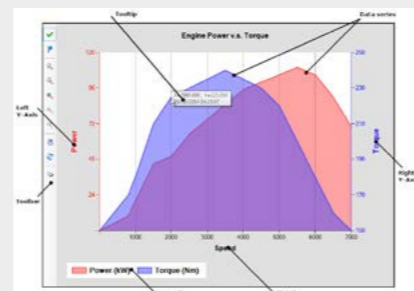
Tooltip

Data series

Engine Power v.s. Torque

Left Y-Axis

Power

Torque

Right Y-Axis

Toolbar

120

96

72

48

24

250

230

210

190

170

150

1000

2000

3000

4000

5000

6000

7000

Speed

Power (kW)

Torque (Nm)

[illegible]